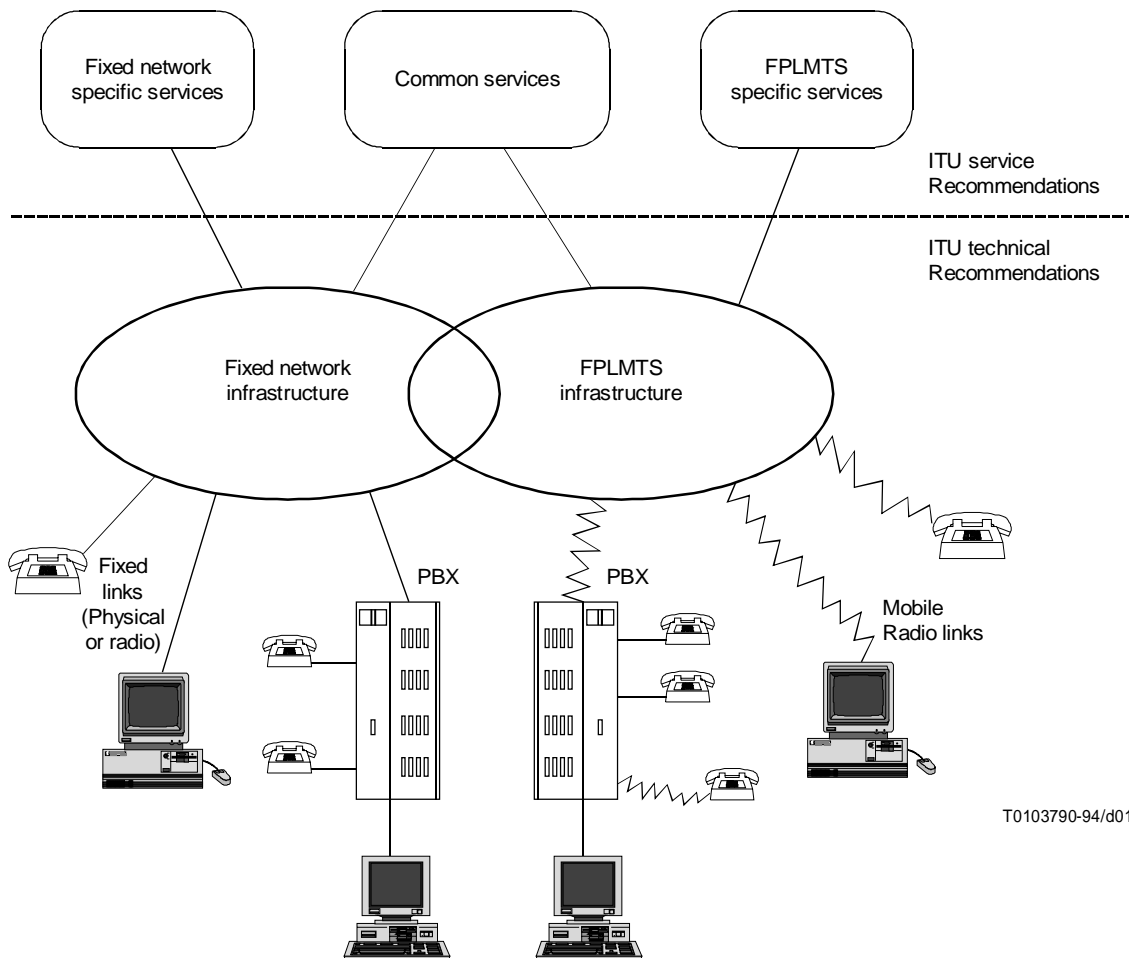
Fixed network specific services

Common services

FPLMTS specific services

ITU service Recommendations

ITU technical Recommendations

Fixed network infrastructure

FPLMTS infrastructure

Fixed links (Physical or radio)

PBX

PBX

Mobile Radio links

T0103790-94/d01